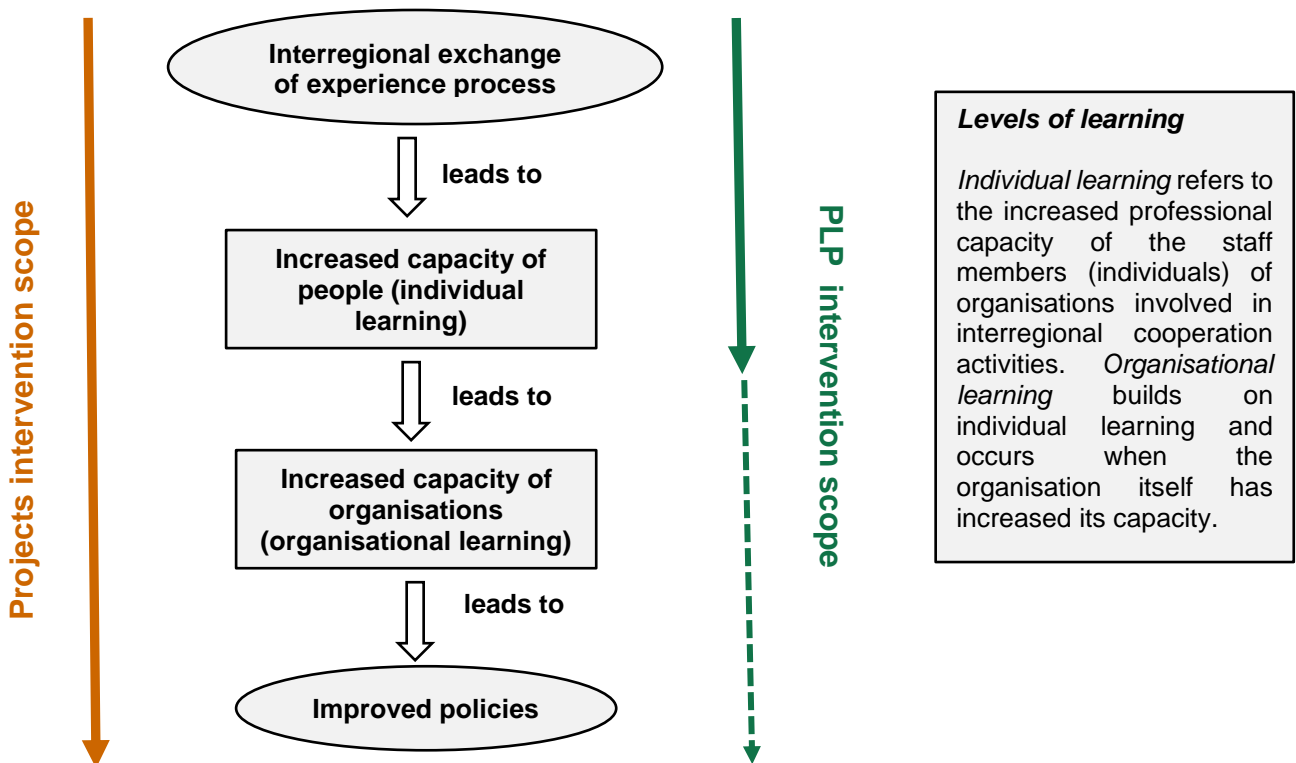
Projects intervention scope

Interregional exchange of experience process

leads to

Increased capacity of people (individual learning)

leads to

Increased capacity of organisations (organisational learning)

leads to

Improved policies

PLP intervention scope

*Levels of learning*

*Individual learning* refers to the increased professional capacity of the staff members (individuals) of organisations involved in interregional cooperation activities. *Organisational learning* builds on individual learning and occurs when the organisation itself has increased its capacity.